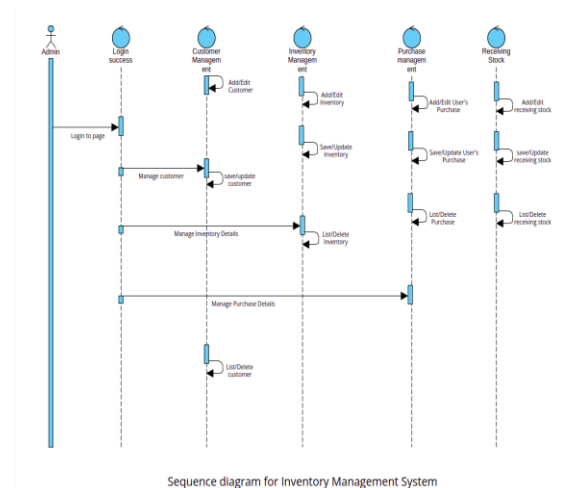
Admin

Login success

Customer Managem ent

Inventory Managem ent

Purchase managem ent

Receiving Stock

Add/Edit Customer

Add/Edit Inventory

Add/Edit User's Purchase

Add/Edit receiving stock

Login to page

Save/Update Inventory

Save/Update User's Purchase

save/Update receiving stock

Manage customer

save/update customer

List/Delete Purchase

List/Delete receiving stock

Manage Inventory Details

List/Delete Inventory

Manage Purchase Details

List/Delete customer

Sequence diagram for Inventory Management System